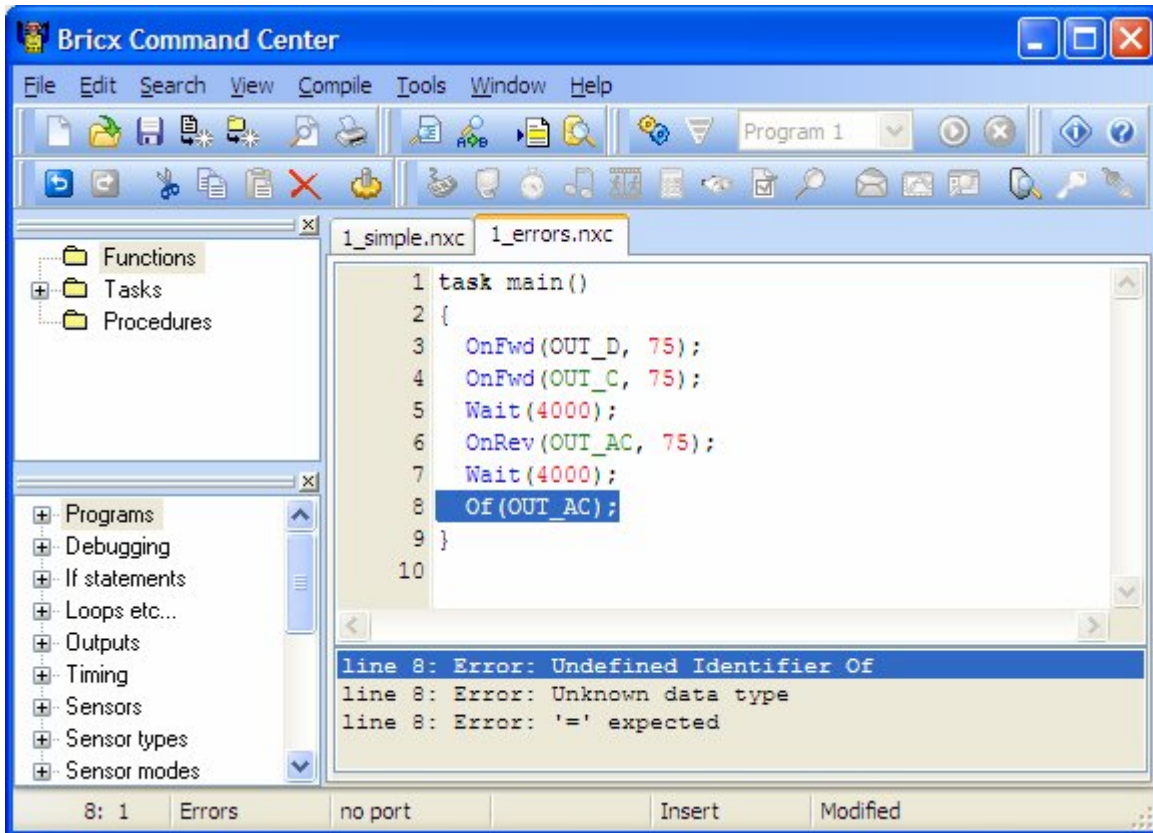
Bricx Command Center

File Edit Search View Compile Tools Window Help

Program 1

Functions
Tasks
Procedures

1_simple.nxc 1_errors.nxc

1 task main()
2 {
3 OnFwd(OUT_D, 75);
4 OnFwd(OUT_C, 75);
5 Wait(4000);
6 OnRev(OUT_AC, 75);
7 Wait(4000);
8 Of(OUT_AC);
9 }
10

Programs
Debugging
If statements
Loops etc...
Outputs
Timing
Sensors
Sensor types
Sensor modes

line 8: Error: Undefined Identifier Of
line 8: Error: Unknown data type
line 8: Error: '=' expected

8: 1 Errors no port Insert Modified